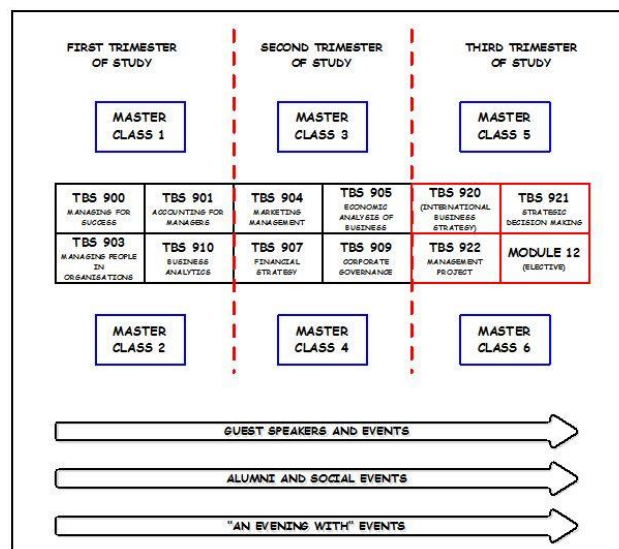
FIRST TRIMESTER OF STUDY

SECOND TRIMESTER OF STUDY

THIRD TRIMESTER OF STUDY

MASTER CLASS 1

MASTER CLASS 3

MASTER CLASS 5

| TBS 900 MANAGING FOR SUCCESS | TBS 901 ACCOUNTING FOR MANAGERS | TBS 904 MARKETING MANAGEMENT | TBS 905 ECONOMIC ANALYSIS OF BUSINESS | TBS 920 (INTERNATIONAL BUSINESS STRATEGY) | TBS 921 STRATEGIC DECISION MAKING |
|---|---|---|---|---|---|
| TBS 903 MANAGING PEOPLE IN ORGANISATIONS | TBS 910 BUSINESS ANALYTICS | TBS 907 FINANCIAL STRATEGY | TBS 909 CORPORATE GOVERNANCE | TBS 922 MANAGEMENT PROJECT | MODULE 12 (ELECTIVE) |

MASTER CLASS 2

MASTER CLASS 4

MASTER CLASS 6

GUEST SPEAKERS AND EVENTS

ALUMNI AND SOCIAL EVENTS

"AN EVENING WITH" EVENTS